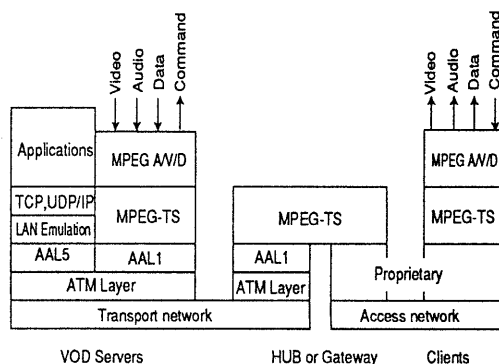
Video
Audio
Data
Command

Video
Audio
Data
Command

Applications
MPEG A/V/D
TCP,UDP/IP
LAN Emulation
MPEG-TS
AAL5
AAL1
ATM Layer
Transport network

MPEG-TS
AAL1
ATM Layer

MPEG A/V/D
MPEG-TS
Proprietary
Access network

VOD Servers
HUB or Gateway
Clients